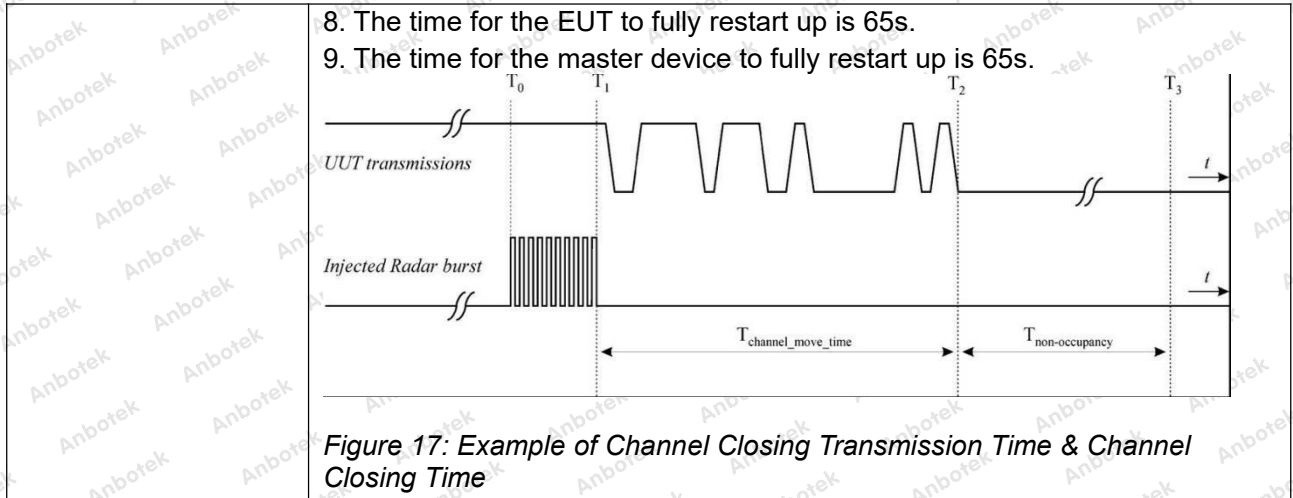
8. The time for the EUT to fully restart up is 65s.

9. The time for the master device to fully restart up is 65s.

$T_0$ $T_1$ $T_2$ $T_3$

UUT transmissions

$t$

Injected Radar burst

$t$

$T_{channel\_move\_time}$

$T_{non-occupancy}$

Figure 17: Example of Channel Closing Transmission Time & Channel Closing Time